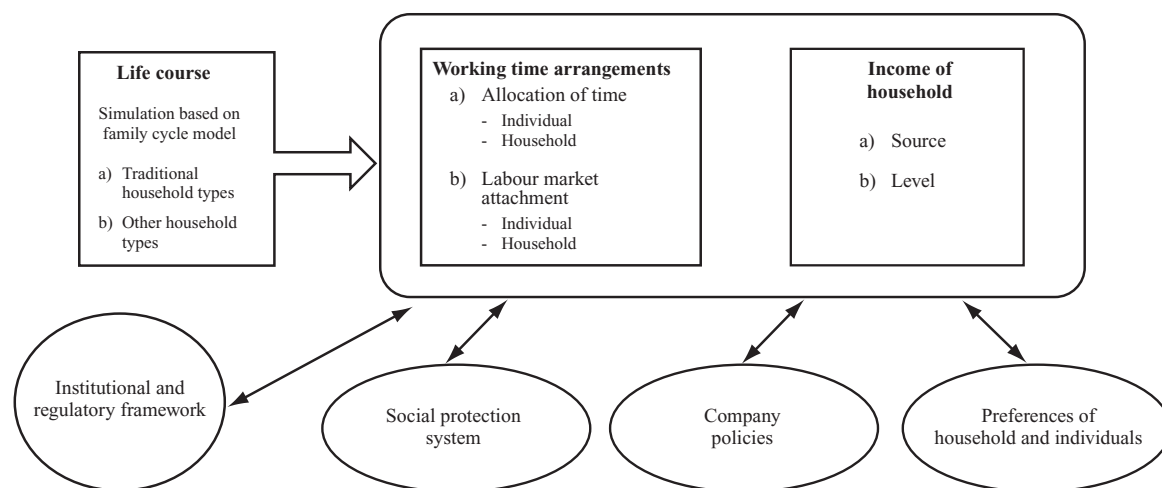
**Life course**

Simulation based on family cycle model

a) Traditional household types

b) Other household types

**Working time arrangements**

a) Allocation of time
- Individual
- Household

b) Labour market attachment
- Individual
- Household

**Income of household**

a) Source

b) Level

Institutional and regulatory framework

Social protection system

Company policies

Preferences of household and individuals